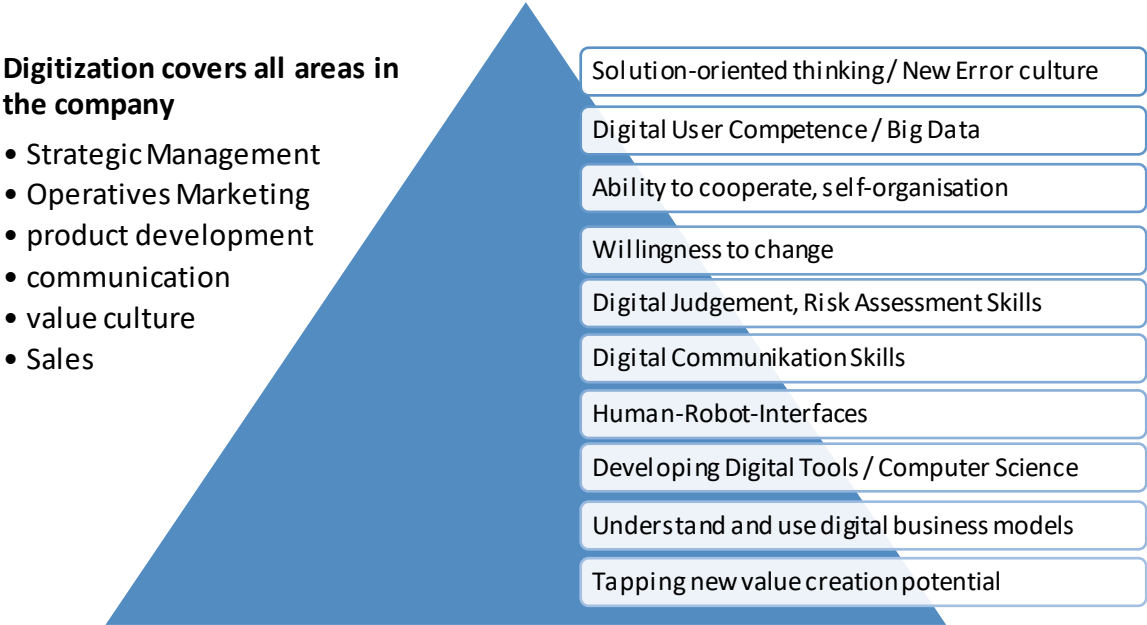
**Digitization covers all areas in the company**

- Strategic Management
- Operatives Marketing
- product development
- communication
- value culture
- Sales

Solution-oriented thinking / New Error culture

Digital User Competence / Big Data

Ability to cooperate, self-organisation

Willingness to change

Digital Judgement, Risk Assessment Skills

Digital Communikation Skills

Human-Robot-Interfaces

Developing Digital Tools / Computer Science

Understand and use digital business models

Tapping new value creation potential